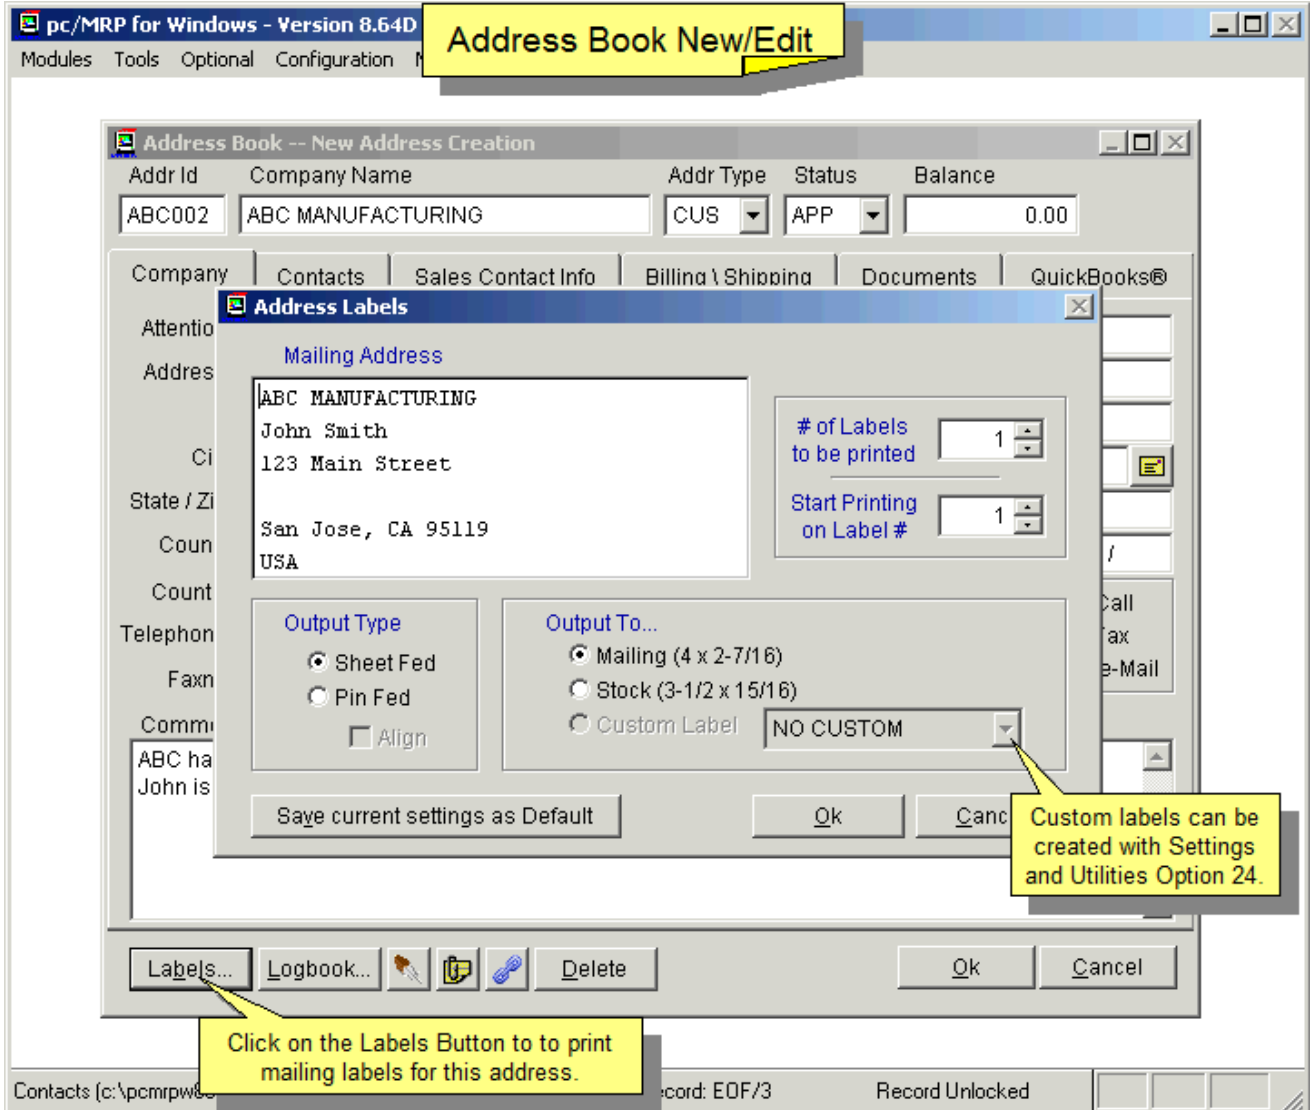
pc/MRP for Windows - Version 8.64D

Address Book New/Edit

Modules Tools Optional Configuration M

Address Book -- New Address Creation

Addr Id Company Name Addr Type Status Balance

ABC002 ABC MANUFACTURING CUS APP 0.00

Company Contacts Sales Contact Info Billing \ Shipping Documents QuickBooks®

Attentio

Addres

Ci

State / Zi

Coun

Count

Telephon

Faxn

Comm

ABC ha
John is

Address Labels

Mailing Address

ABC MANUFACTURING
John Smith
123 Main Street

San Jose, CA 95119
USA

# of Labels to be printed 1

Start Printing on Label # 1

Output Type
Sheet Fed
Pin Fed
Align

Output To...
Mailing (4 x 2-7/16)
Stock (3-1/2 x 15/16)
Custom Label NO CUSTOM

Save current settings as Default

Ok Canc

Custom labels can be created with Settings and Utilities Option 24.

Call
Fax
e-Mail

Labels... Logbook... Delete Ok Cancel

Click on the Labels Button to to print mailing labels for this address.

Contacts (c:\pcmrpw8 ecord: EOF/3 Record Unlocked